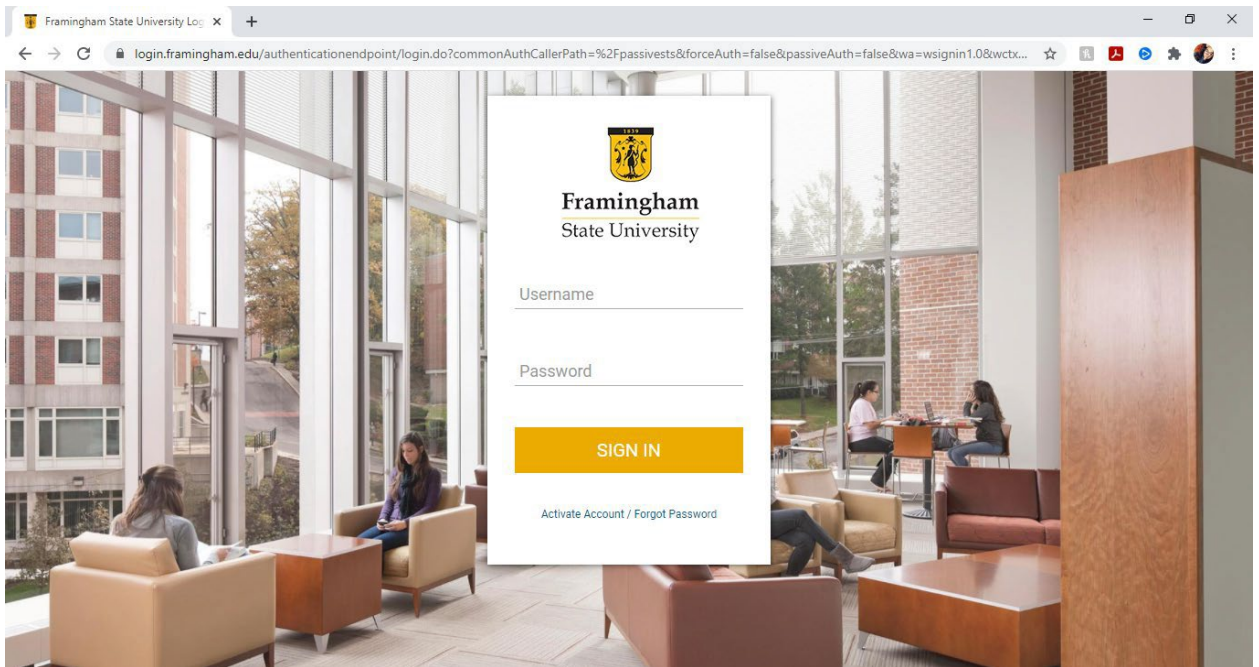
Framingham State University Log

login.framingham.edu/authenticationendpoint/login.do?commonAuthCallerPath=%2Fpassivests&forceAuth=false&passiveAuth=false&wa=wsignin1.0&wctx...

1839

Framingham
State University

Username

Password

SIGN IN

Activate Account / Forgot Password